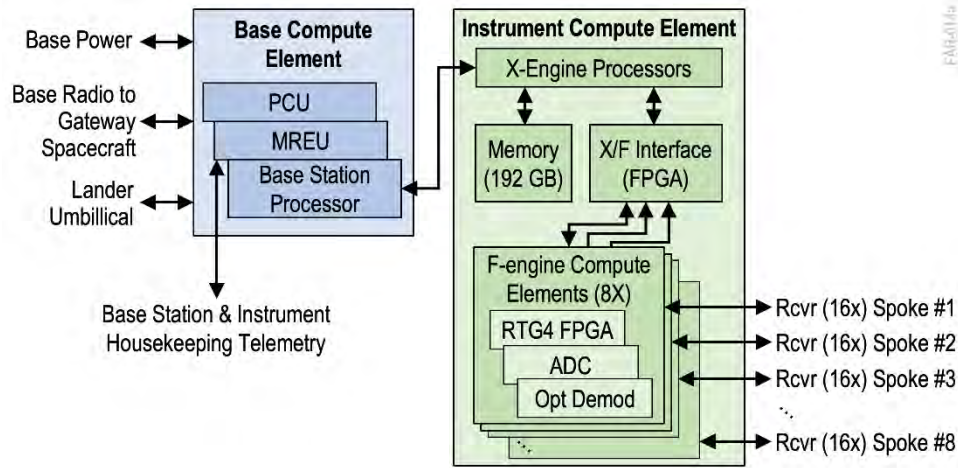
Base Power

Base Radio to Gateway Spacecraft

Lander Umbillical

Base Compute Element

PCU

MREU

Base Station Processor

Base Station & Instrument Housekeeping Telemetry

Instrument Compute Element

X-Engine Processors

Memory (192 GB)

X/F Interface (FPGA)

F-engine Compute Elements (8X)

RTG4 FPGA

ADC

Opt Demod

Rcvr (16x) Spoke #1

Rcvr (16x) Spoke #2

Rcvr (16x) Spoke #3

Rcvr (16x) Spoke #8

FAR414a